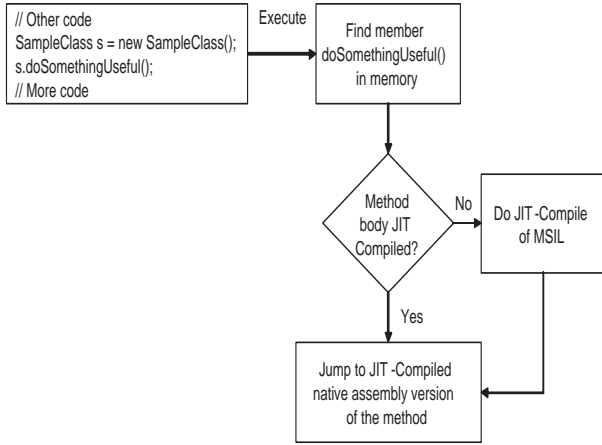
// Other code
SampleClass s = new SampleClass();
s.doSomethingUseful();
// More code

Execute

Find member
doSomethingUseful()
in memory

Method
body JIT
Compiled?

No

Do JIT -Compile
of MSIL

Yes

Jump to JIT -Compiled
native assembly version
of the method